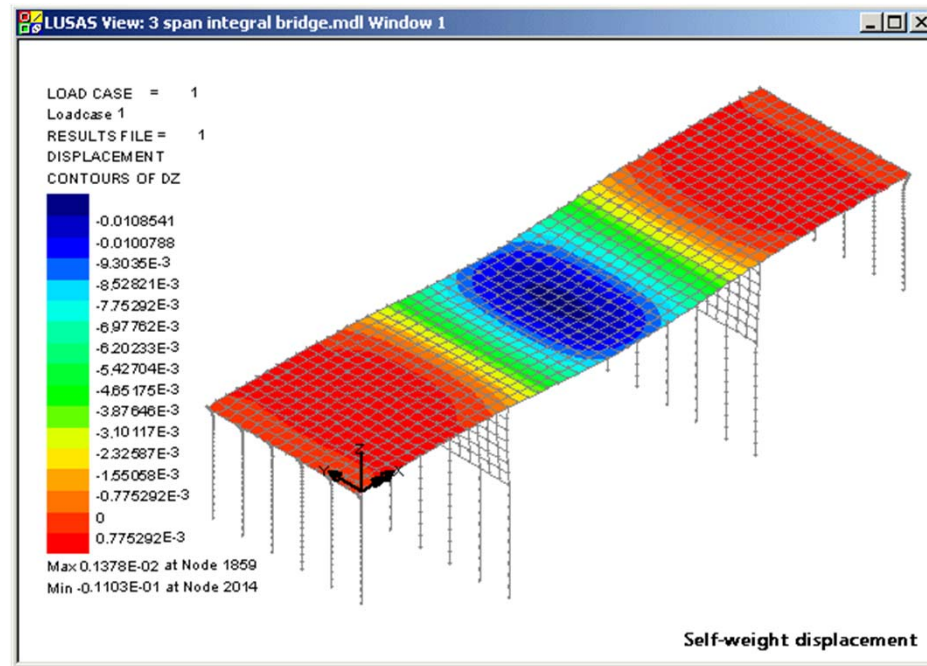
LUSAS View: 3 span integral bridge.mdl Window 1

LOAD CASE = 1
Loadcase 1
RESULTS FILE = 1
DISPLACEMENT
CONTOURS OF DZ

-0.0108541
-0.0100788
-9.3035E-3
-8.52821E-3
-7.75292E-3
-6.97762E-3
-6.20233E-3
-5.42704E-3
-4.65175E-3
-3.87646E-3
-3.10117E-3
-2.32587E-3
-1.55058E-3
-0.775292E-3
0
0.775292E-3

Max 0.1378E-02 at Node 1859
Min -0.1103E-01 at Node 2014

Y
Z
X

Self-weight displacement